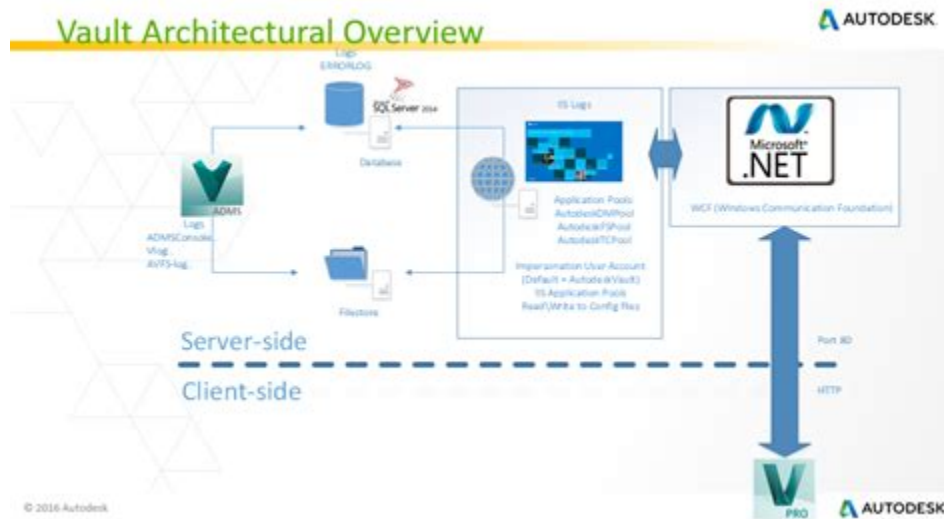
Vault Architectural Overview

AUTODESK

Logs
ERRORLOG

SQL Server 2014

Database

ADMS

Logs
ADMSConsole
Vlog
AVFS-log

Filestore

IIS Logs

Application Pools
AutodeskDMPool
AutodeskFSPool
AutodeskTCPool

Impersonation User Account
(Default = AutodeskVault)
IIS Application Pools
Read\Write to Config files

Microsoft®
.NET

WCF (Windows Communication Foundation)

Server-side

Port 80

Client-side

HTTP

PRO

© 2016 Autodesk

AUTODESK